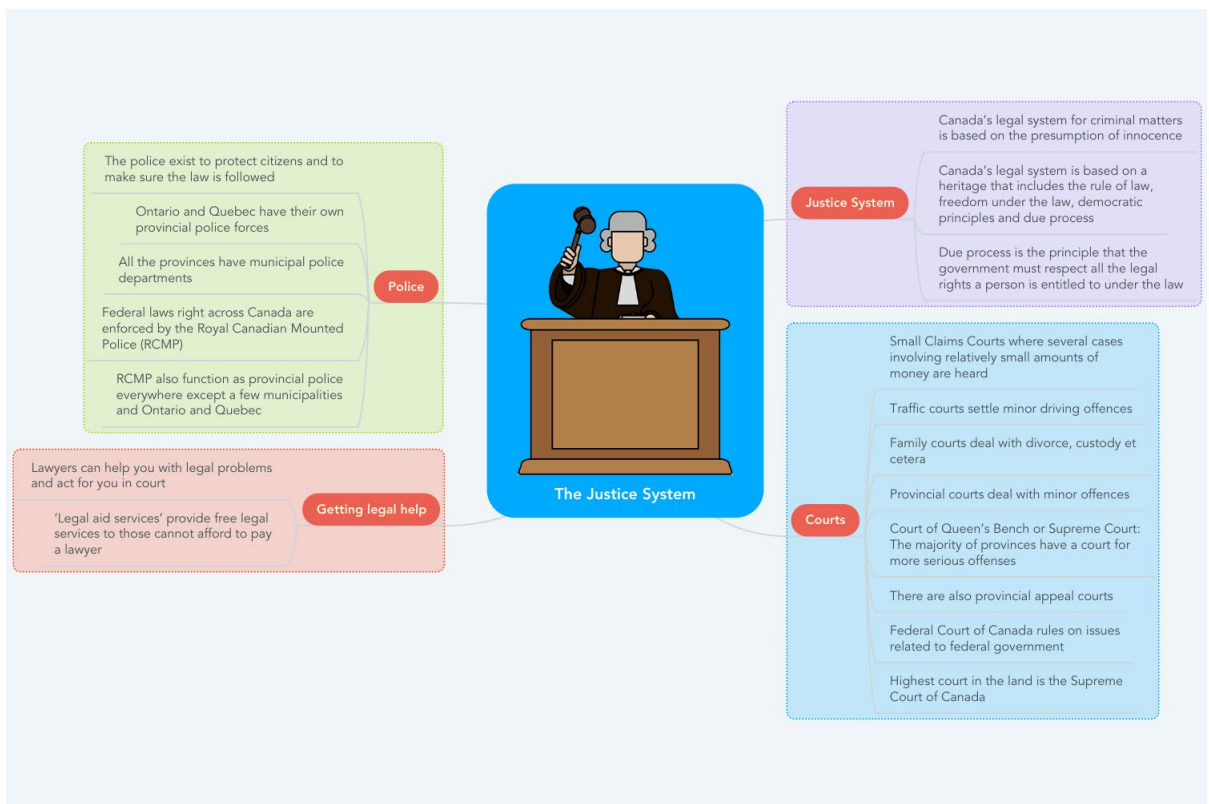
The Justice System

Justice System

Canada's legal system for criminal matters is based on the presumption of innocence

Canada's legal system is based on a heritage that includes the rule of law, freedom under the law, democratic principles and due process

Due process is the principle that the government must respect all the legal rights a person is entitled to under the law

Police

The police exist to protect citizens and to make sure the law is followed

Ontario and Quebec have their own provincial police forces

All the provinces have municipal police departments

Federal laws right across Canada are enforced by the Royal Canadian Mounted Police (RCMP)

RCMP also function as provincial police everywhere except a few municipalities and Ontario and Quebec

Getting legal help

Lawyers can help you with legal problems and act for you in court

'Legal aid services' provide free legal services to those cannot afford to pay a lawyer

Courts

Small Claims Courts where several cases involving relatively small amounts of money are heard

Traffic courts settle minor driving offences

Family courts deal with divorce, custody et cetera

Provincial courts deal with minor offences

Court of Queen's Bench or Supreme Court: The majority of provinces have a court for more serious offenses

There are also provincial appeal courts

Federal Court of Canada rules on issues related to federal government

Highest court in the land is the Supreme Court of Canada